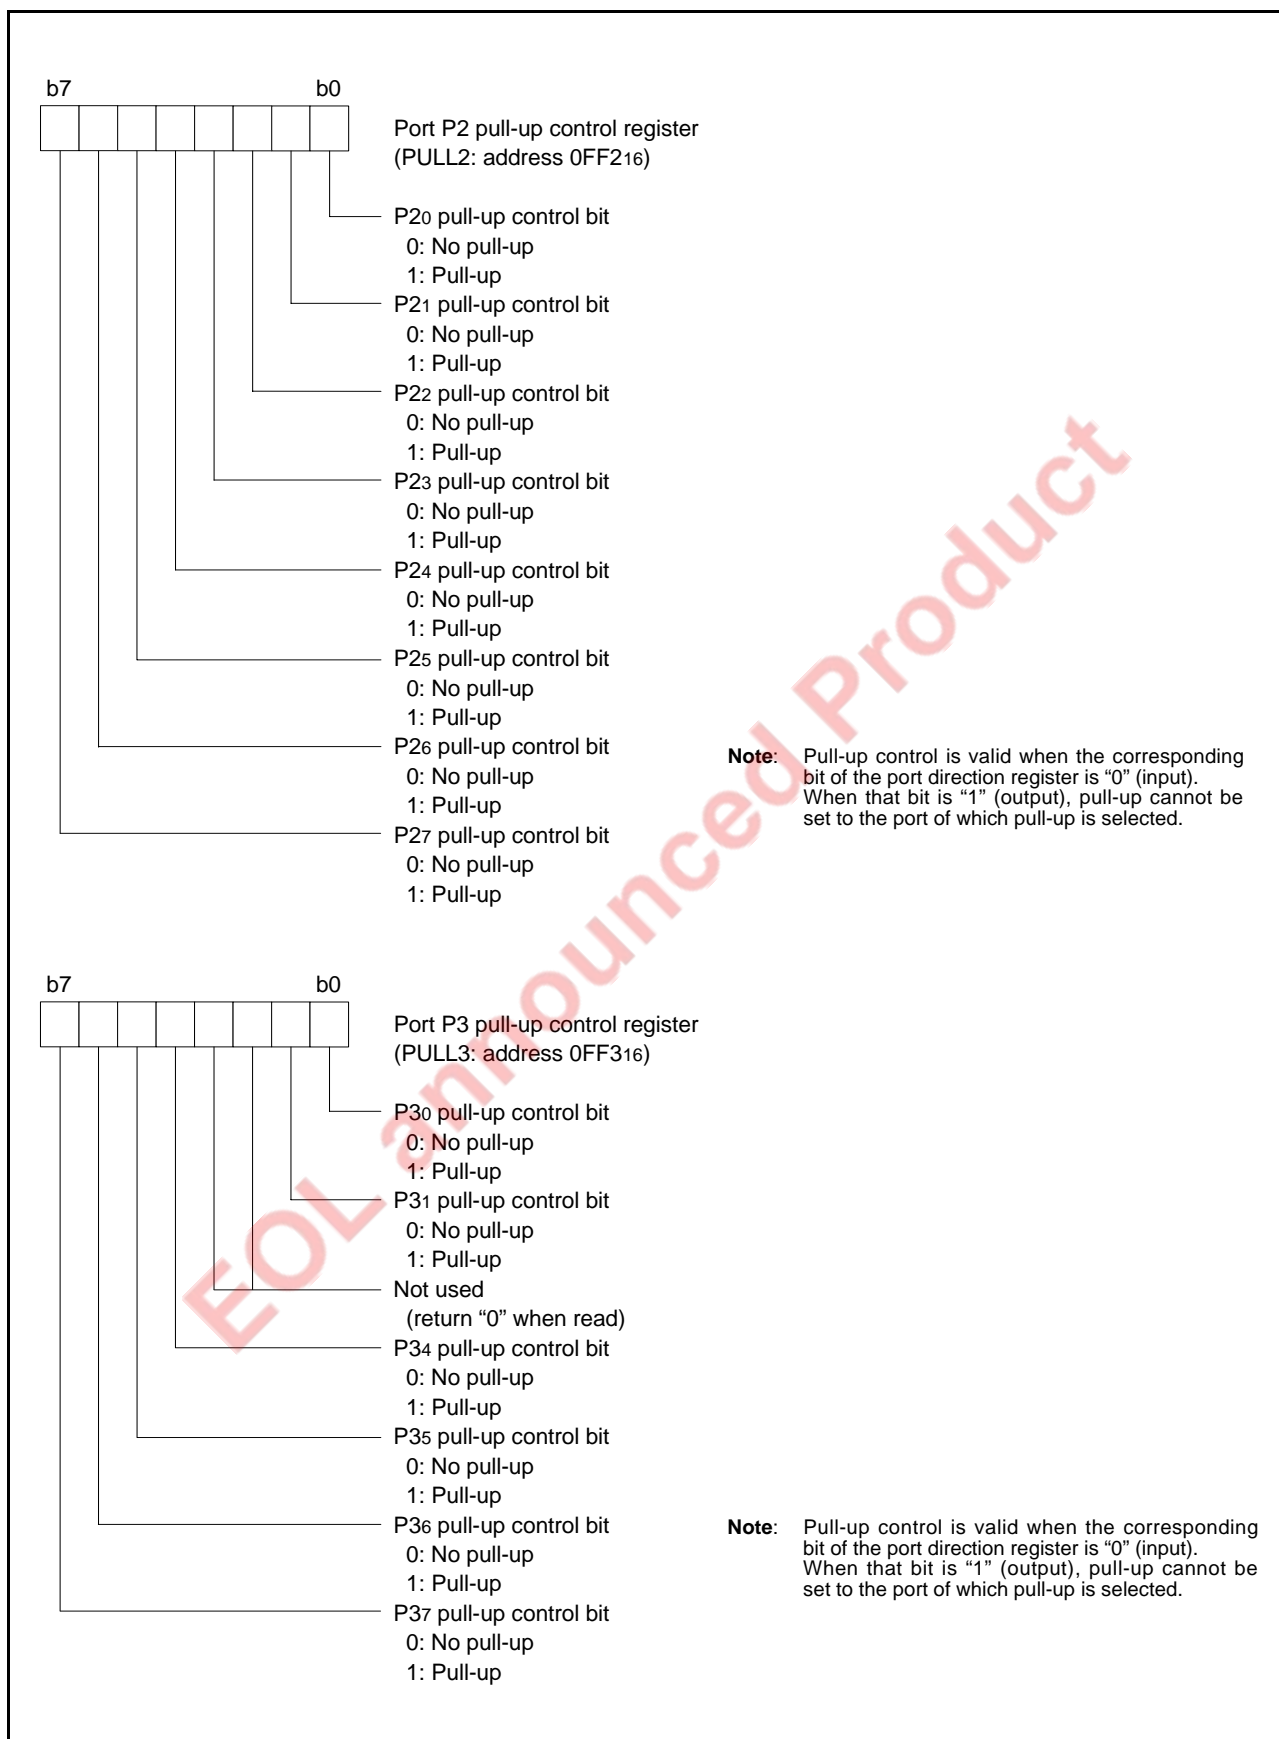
b7 b0

Port P2 pull-up control register
(PULL2: address $0FF2_{16}$)

$P2_0$ pull-up control bit
0: No pull-up
1: Pull-up
$P2_1$ pull-up control bit
0: No pull-up
1: Pull-up
$P2_2$ pull-up control bit
0: No pull-up
1: Pull-up
$P2_3$ pull-up control bit
0: No pull-up
1: Pull-up
$P2_4$ pull-up control bit
0: No pull-up
1: Pull-up
$P2_5$ pull-up control bit
0: No pull-up
1: Pull-up
$P2_6$ pull-up control bit
0: No pull-up
1: Pull-up
$P2_7$ pull-up control bit
0: No pull-up
1: Pull-up

Note: Pull-up control is valid when the corresponding bit of the port direction register is “0” (input). When that bit is “1” (output), pull-up cannot be set to the port of which pull-up is selected.

b7 b0

Port P3 pull-up control register
(PULL3: address $0FF3_{16}$)

$P3_0$ pull-up control bit
0: No pull-up
1: Pull-up
$P3_1$ pull-up control bit
0: No pull-up
1: Pull-up
Not used
(return “0” when read)
$P3_4$ pull-up control bit
0: No pull-up
1: Pull-up
$P3_5$ pull-up control bit
0: No pull-up
1: Pull-up
$P3_6$ pull-up control bit
0: No pull-up
1: Pull-up
$P3_7$ pull-up control bit
0: No pull-up
1: Pull-up

Note: Pull-up control is valid when the corresponding bit of the port direction register is “0” (input). When that bit is “1” (output), pull-up cannot be set to the port of which pull-up is selected.

EOL announced Product